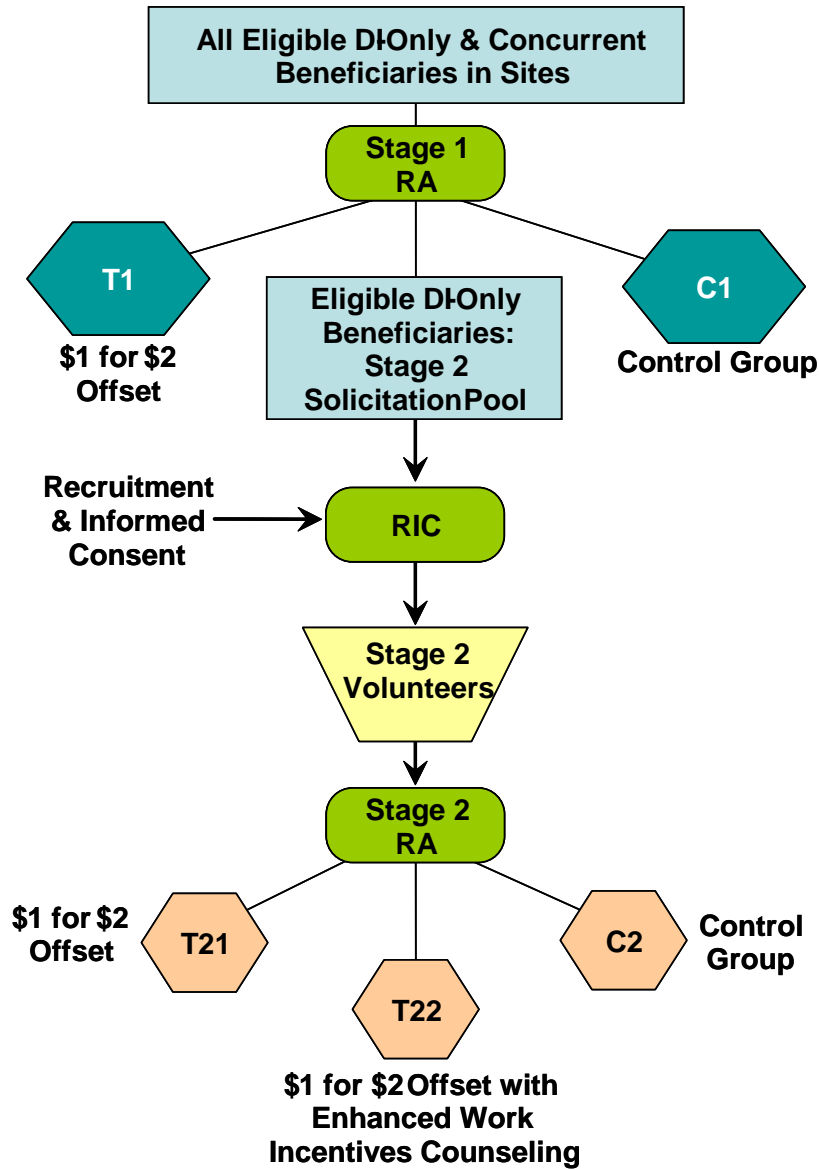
All Eligible DI-Only & Concurrent Beneficiaries in Sites

Stage 1 RA

T1

$1 for $2 Offset

Eligible DI-Only Beneficiaries: Stage 2 SolicitationPool

C1

Control Group

Recruitment & Informed Consent

RIC

Stage 2 Volunteers

Stage 2 RA

$1 for $2 Offset

T21

T22

C2

Control Group

$1 for $2 Offset with Enhanced Work Incentives Counseling